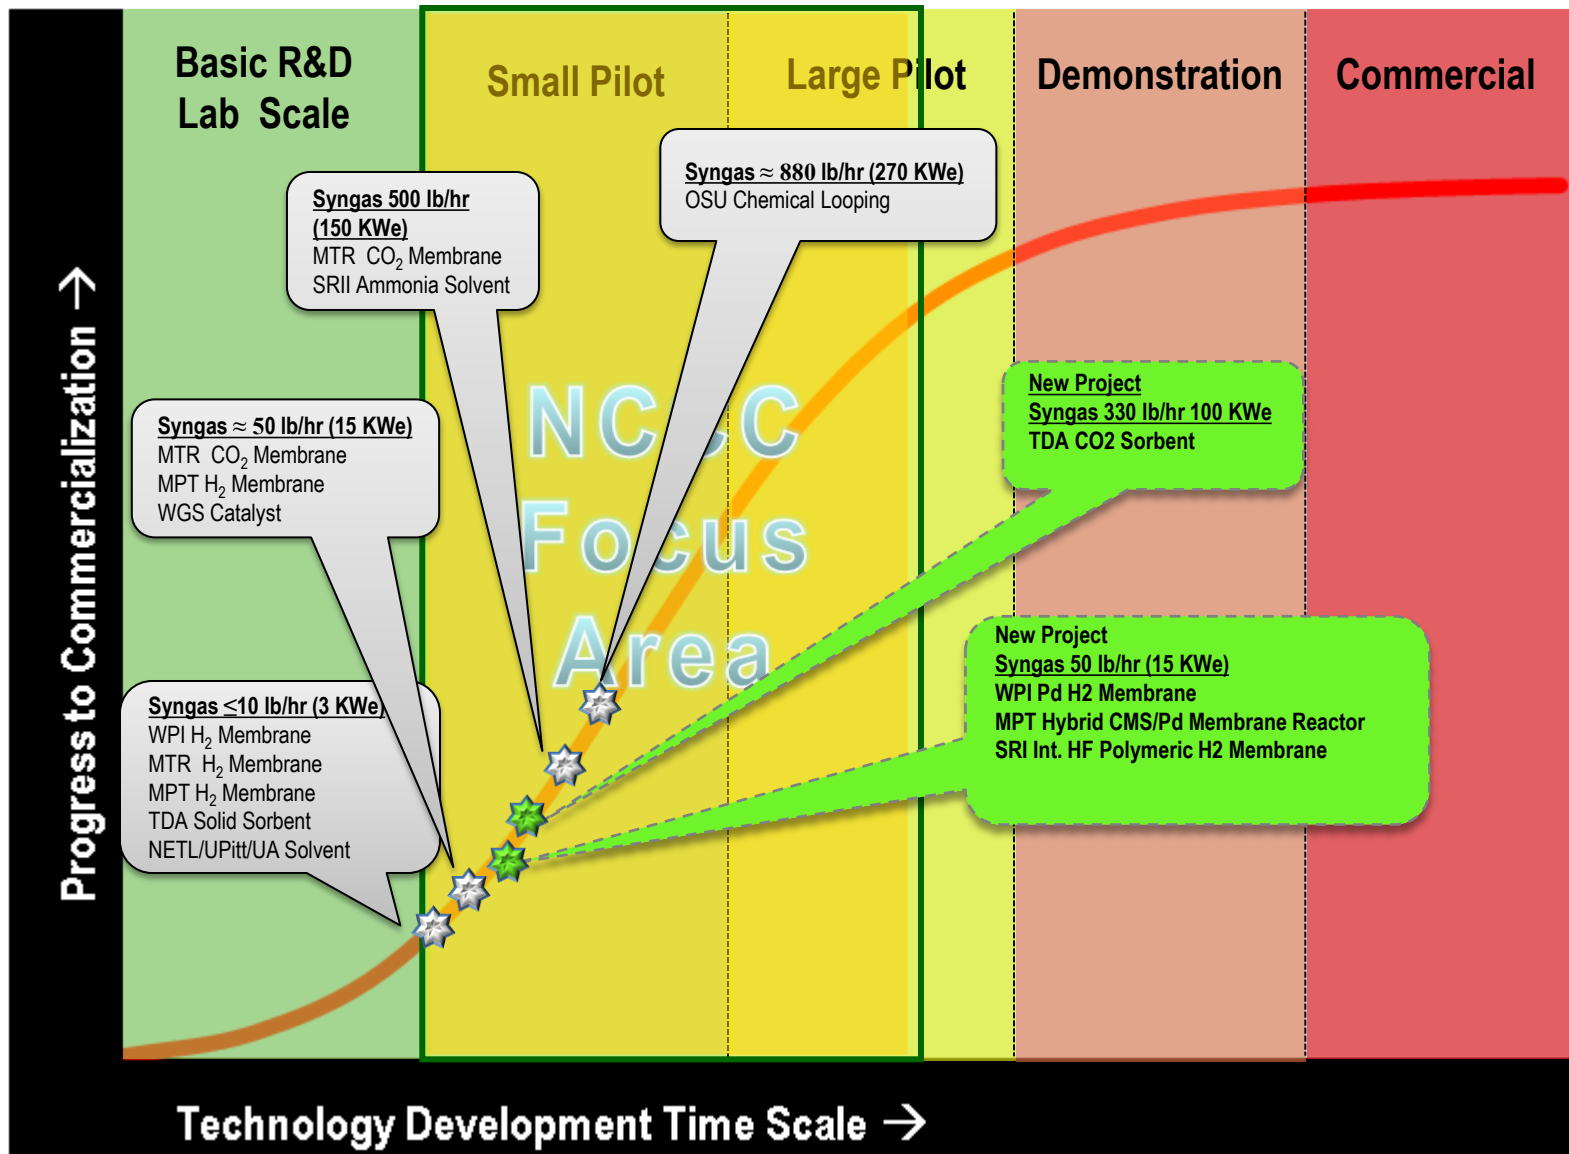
Basic R&D Lab Scale

Small Pilot

Large Pilot

Demonstration

Commercial

Syngas ≈ 880 lb/hr (270 KWe)
OSU Chemical Looping

Syngas 500 lb/hr (150 KWe)
MTR $CO_2$ Membrane
SRII Ammonia Solvent

Syngas ≈ 50 lb/hr (15 KWe)
MTR $CO_2$ Membrane
MPT $H_2$ Membrane
WGS Catalyst

NCCC Focus Area

New Project
Syngas 330 lb/hr 100 KWe
TDA CO2 Sorbent

Syngas ≤10 lb/hr (3 KWe)
WPI $H_2$ Membrane
MTR $H_2$ Membrane
MPT $H_2$ Membrane
TDA Solid Sorbent
NETL/UPitt/UA Solvent

New Project
Syngas 50 lb/hr (15 KWe)
WPI Pd H2 Membrane
MPT Hybrid CMS/Pd Membrane Reactor
SRI Int. HF Polymeric H2 Membrane

Progress to Commercialization →

Technology Development Time Scale →